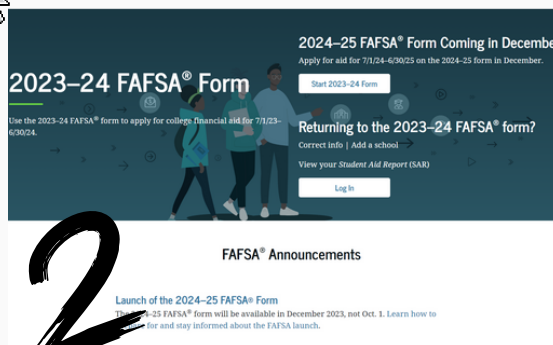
2023–24 FAFSA® Form

Use the 2023–24 FAFSA® form to apply for college financial aid for 7/1/23–6/30/24.

2024–25 FAFSA® Form Coming in December

Apply for aid for 7/1/24–6/30/25 on the 2024–25 form in December.

Start 2023–24 Form

Returning to the 2023–24 FAFSA® form?

Correct info | Add a school

View your *Student Aid Report* (SAR)

Log In

2

FAFSA® Announcements

Launch of the 2024–25 FAFSA® Form

The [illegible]–25 FAFSA® form will be available in December 2023, not Oct. 1. Learn how to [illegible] for and stay informed about the FAFSA launch.